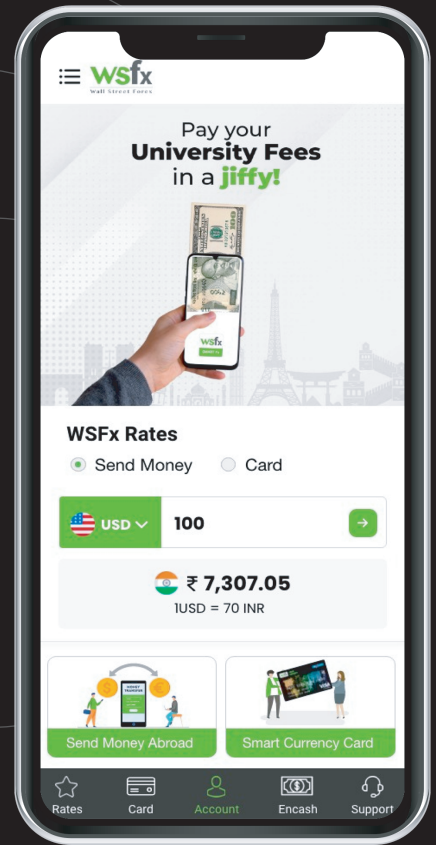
WSfx
Wall Street Forex

Pay your
University Fees
in a jiffy!

WSfx

WSFx Rates

Send Money Card

USD 100

₹ 7,307.05
1USD = 70 INR

MONEY TRANSFER

Send Money Abroad

Smart Currency Card

Rates Card Account Encash Support